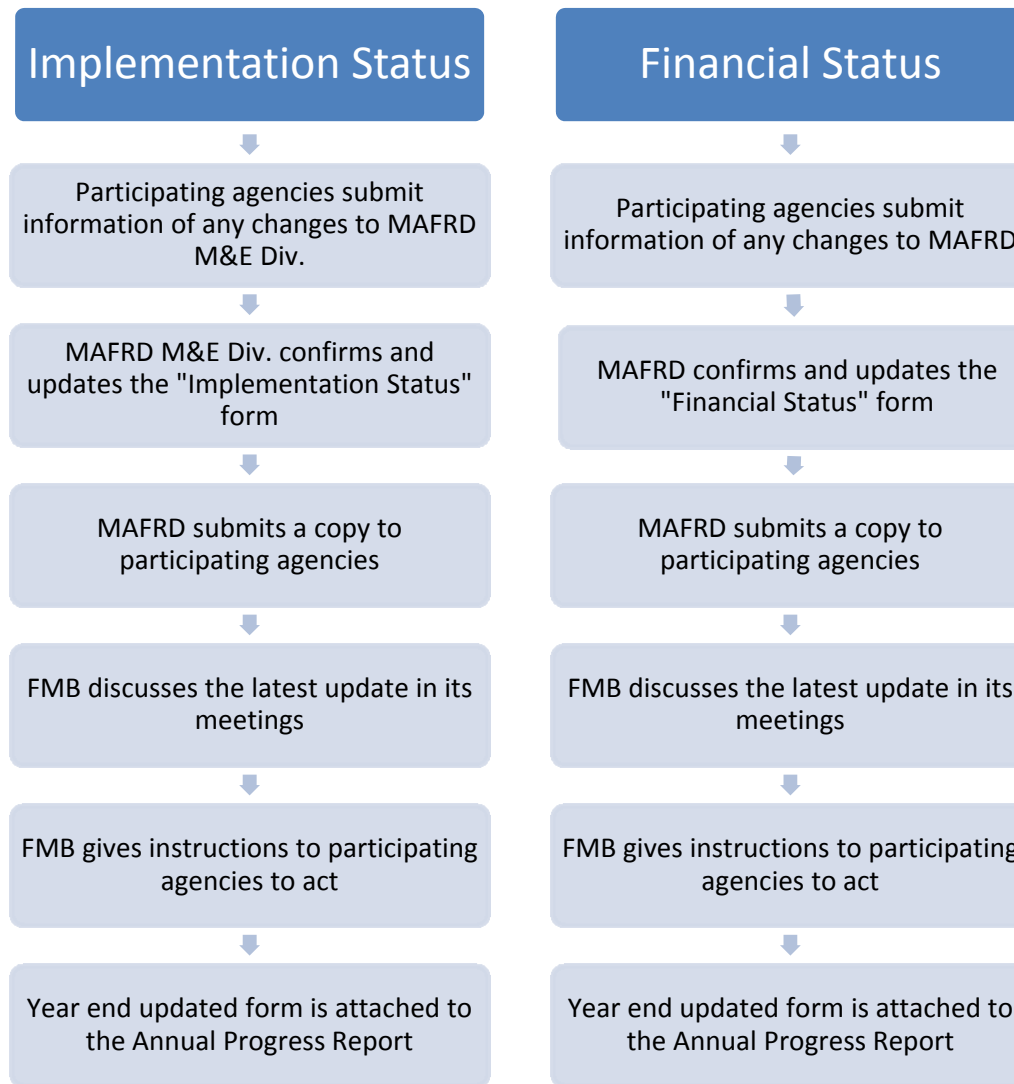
Implementation Status

Participating agencies submit information of any changes to MAFRD M&E Div.

MAFRD M&E Div. confirms and updates the "Implementation Status" form

MAFRD submits a copy to participating agencies

FMB discusses the latest update in its meetings

FMB gives instructions to participating agencies to act

Year end updated form is attached to the Annual Progress Report

Financial Status

Participating agencies submit information of any changes to MAFRD

MAFRD confirms and updates the "Financial Status" form

MAFRD submits a copy to participating agencies

FMB discusses the latest update in its meetings

FMB gives instructions to participating agencies to act

Year end updated form is attached to the Annual Progress Report